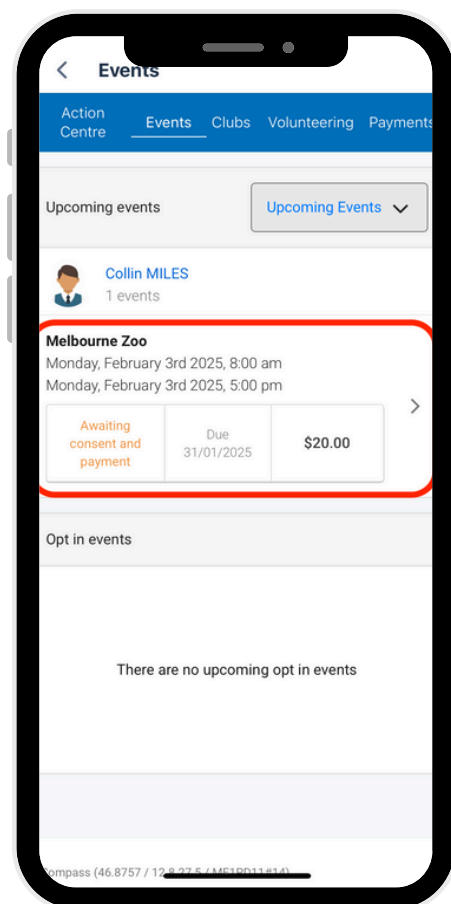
Events

Action Centre | Events | Clubs | Volunteering | Payments

Upcoming events

Upcoming Events

Collin MILES
1 events

Melbourne Zoo
Monday, February 3rd 2025, 8:00 am
Monday, February 3rd 2025, 5:00 pm

| Awaiting consent and payment | Due 31/01/2025 | $20.00 |
|---|---|---|

Opt in events

There are no upcoming opt in events

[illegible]ompass (46.8757 / 12.8.27.5 / MF1RD11#14)